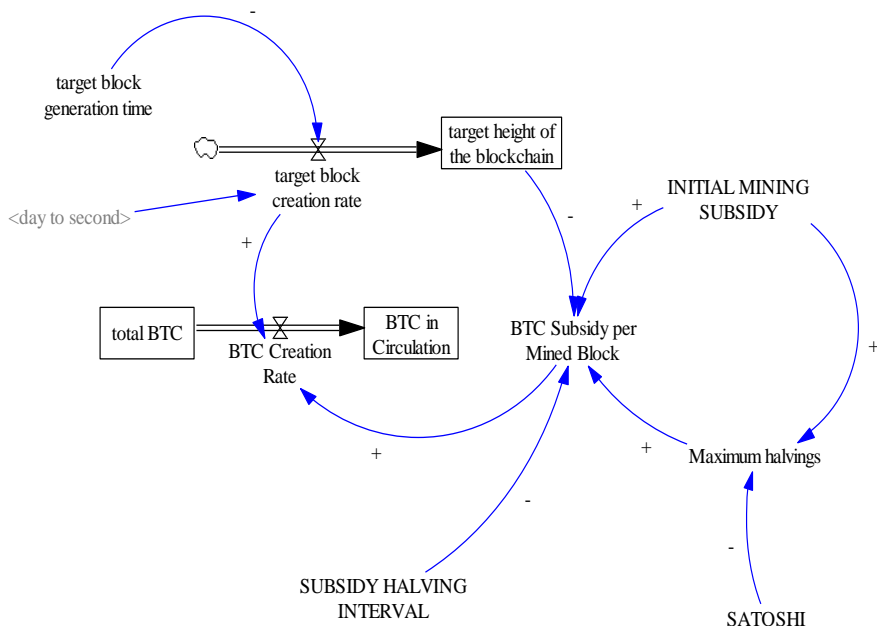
-

target block generation time

target height of the blockchain

target block creation rate

<day to second>

INITIAL MINING SUBSIDY

+

-

+

total BTC

BTC in Circulation

BTC Creation Rate

BTC Subsidy per Mined Block

+

+

+

Maximum halvings

-

-

SUBSIDY HALVING INTERVAL

SATOSHI